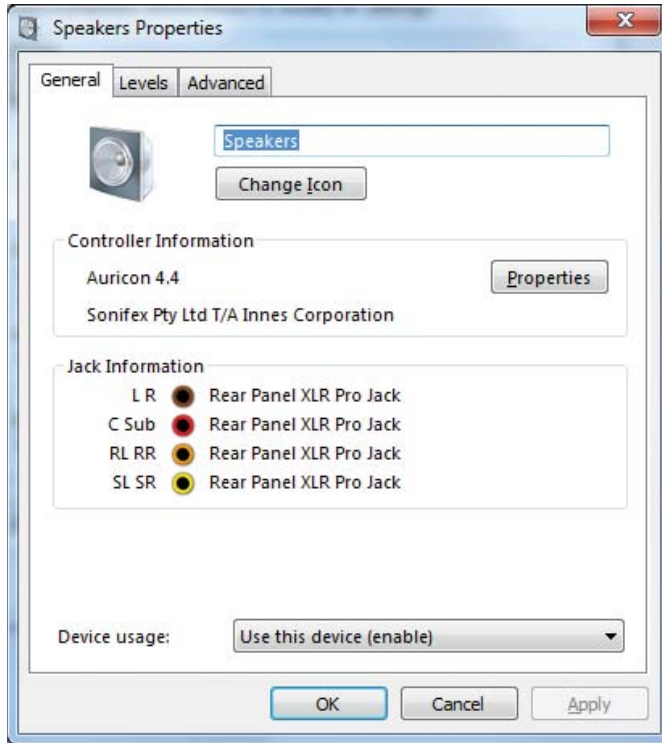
Speakers Properties

General | Levels | Advanced

Speakers

Change Icon

Controller Information

Auricon 4.4

Properties

Sonifex Pty Ltd T/A Innes Corporation

Jack Information

L R Rear Panel XLR Pro Jack

C Sub Rear Panel XLR Pro Jack

RL RR Rear Panel XLR Pro Jack

SL SR Rear Panel XLR Pro Jack

Device usage: Use this device (enable)

OK | Cancel | Apply